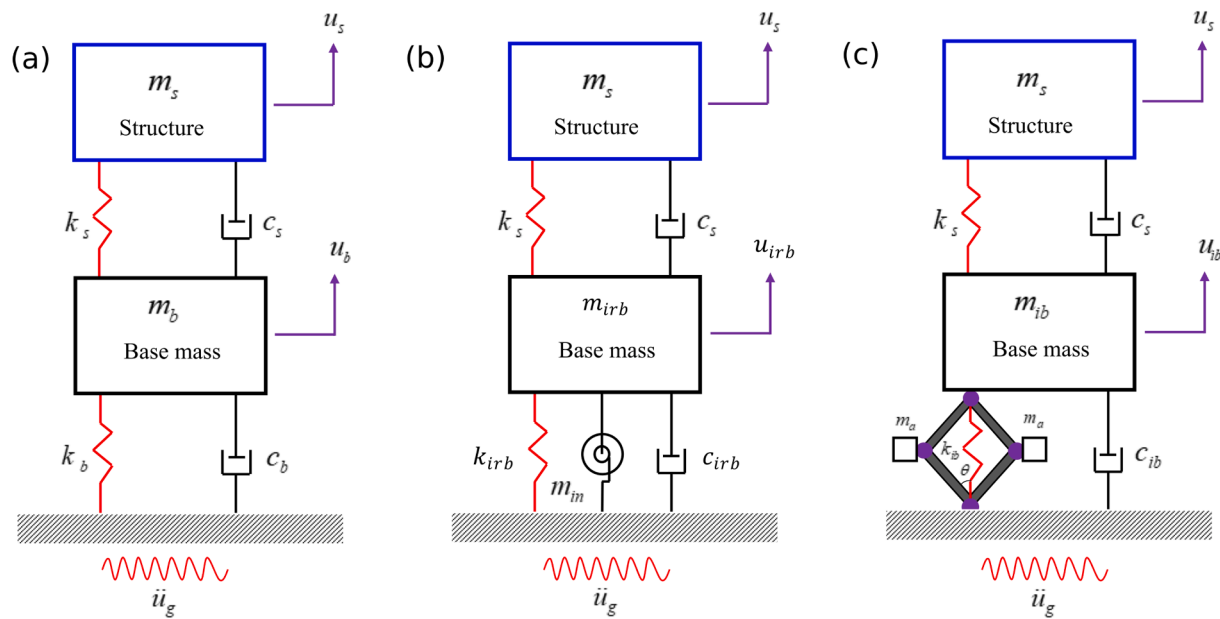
(a)

$u_s$

$m_s$
Structure

$k_s$

$c_s$

$u_b$

$m_b$
Base mass

$k_b$

$c_b$

$\ddot{u}_g$

(b)

$u_s$

$m_s$
Structure

$k_s$

$c_s$

$u_{irb}$

$m_{irb}$
Base mass

$k_{irb}$

$m_{in}$

$c_{irb}$

$\ddot{u}_g$

(c)

$u_s$

$m_s$
Structure

$k_s$

$c_s$

$u_{ib}$

$m_{ib}$
Base mass

$m_a$

$m_a$

$k_{ib}$

$\theta$

$c_{ib}$

$\ddot{u}_g$